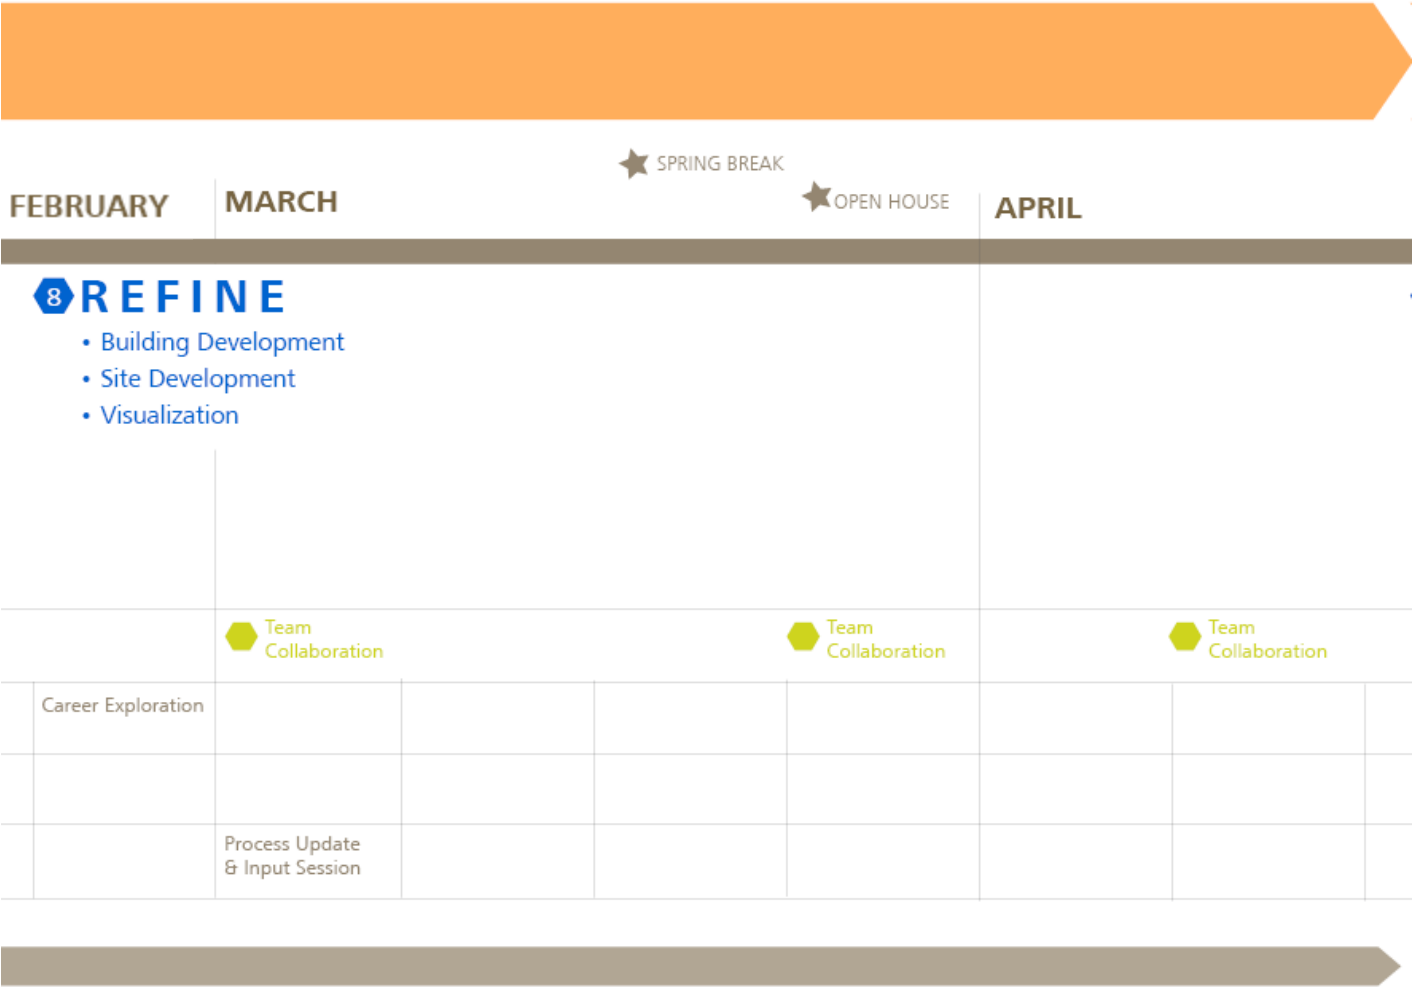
SPRING BREAK

OPEN HOUSE

FEBRUARY

MARCH

APRIL

8 REFINE

• Building Development
• Site Development
• Visualization

Team Collaboration

Team Collaboration

Team Collaboration

Career Exploration

Process Update & Input Session